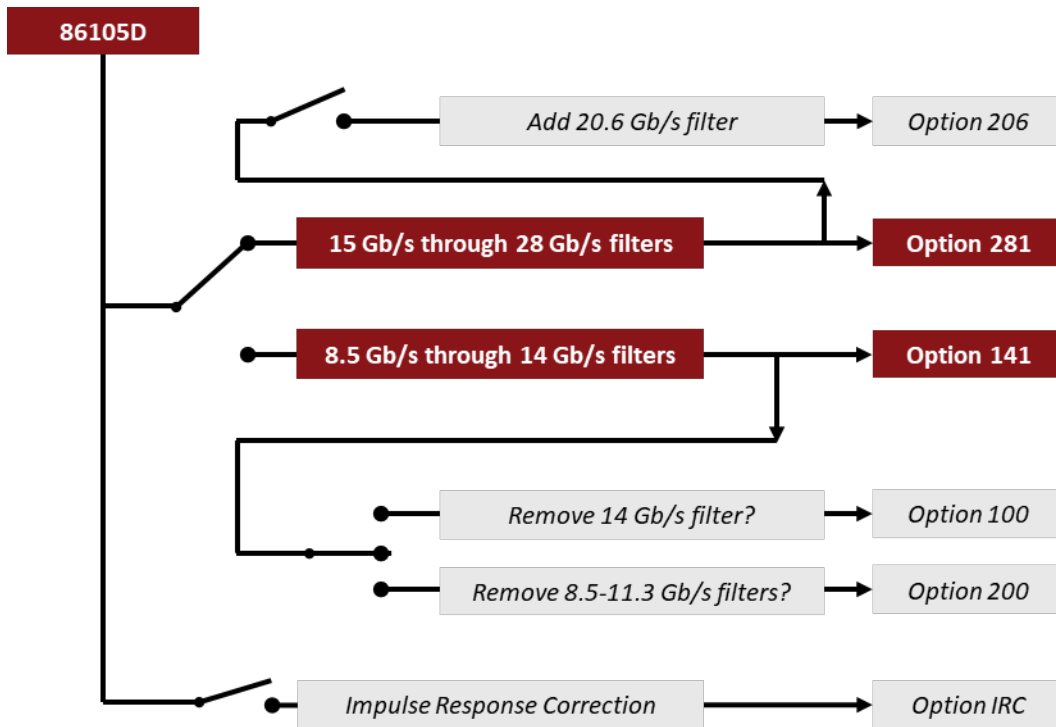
86105D

Add 20.6 Gb/s filter

Option 206

15 Gb/s through 28 Gb/s filters

Option 281

8.5 Gb/s through 14 Gb/s filters

Option 141

Remove 14 Gb/s filter?

Option 100

Remove 8.5-11.3 Gb/s filters?

Option 200

Impulse Response Correction

Option IRC